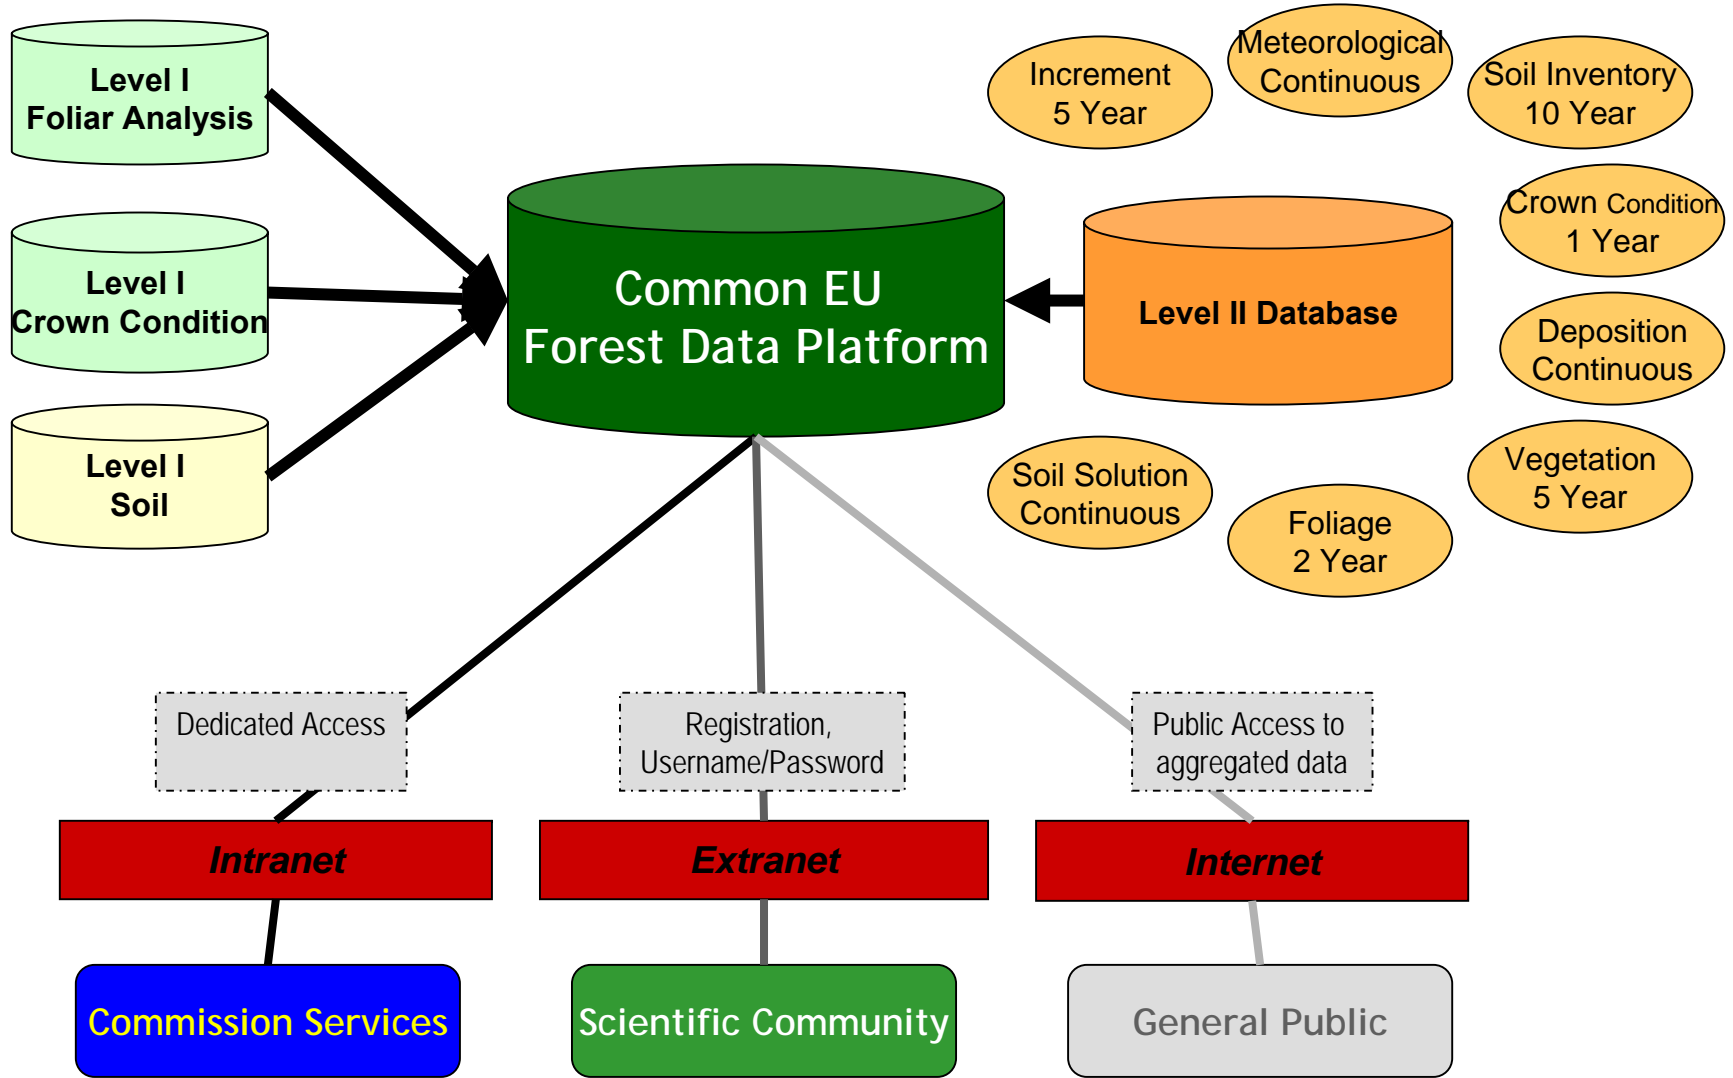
Level I
Foliar Analysis

Level I
Crown Condition

Level I
Soil

Common EU
Forest Data Platform

Level II Database

Increment
5 Year

Meteorological
Continuous

Soil Inventory
10 Year

Crown Condition
1 Year

Deposition
Continuous

Vegetation
5 Year

Soil Solution
Continuous

Foliage
2 Year

Dedicated Access

Registration,
Username/Password

Public Access to
aggregated data

Intranet

Extranet

Internet

Commission Services

Scientific Community

General Public